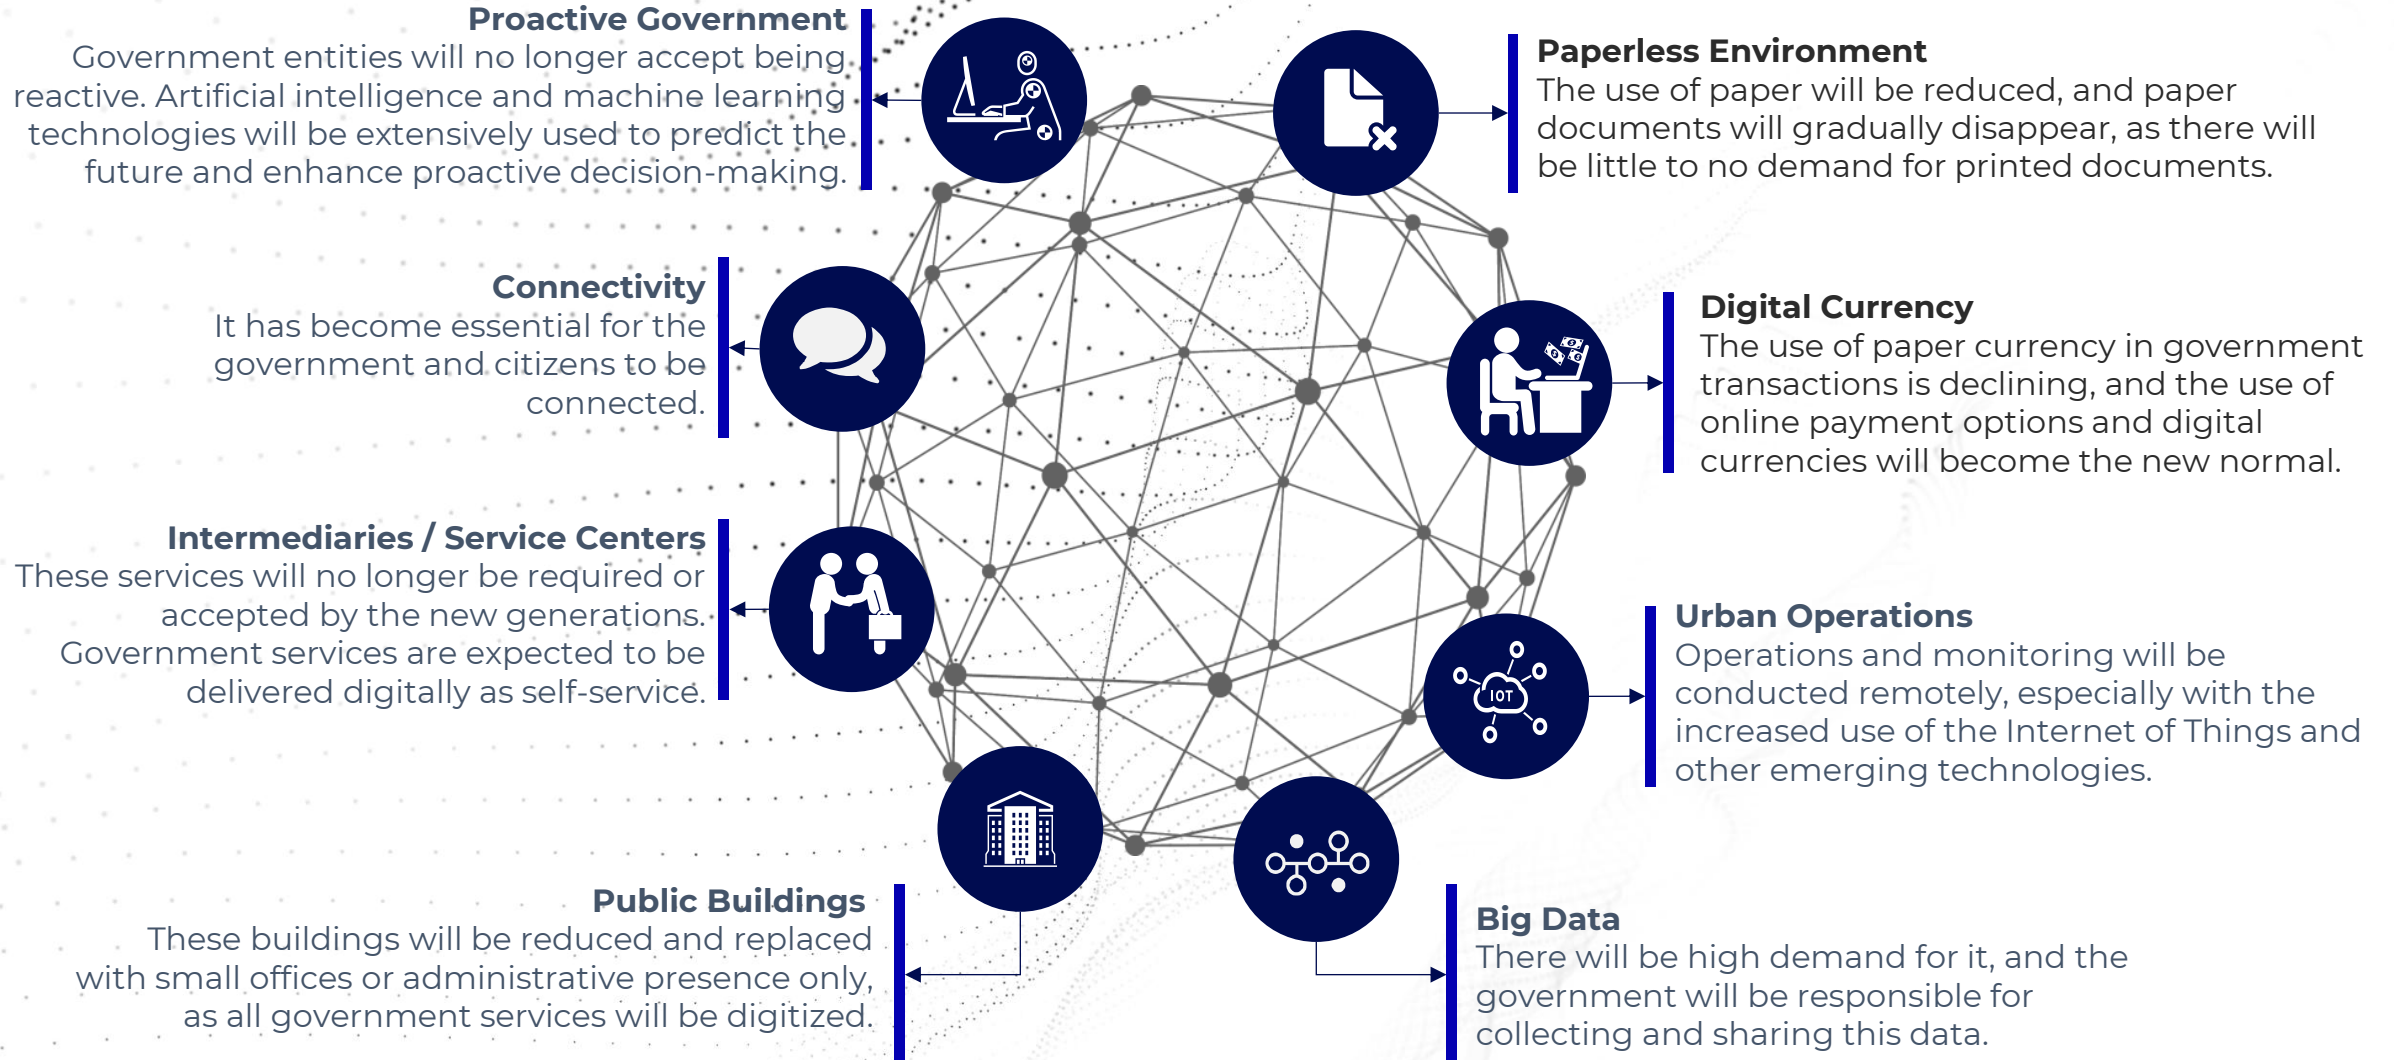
Proactive Government
Government entities will no longer accept being reactive. Artificial intelligence and machine learning technologies will be extensively used to predict the future and enhance proactive decision-making.

Paperless Environment
The use of paper will be reduced, and paper documents will gradually disappear, as there will be little to no demand for printed documents.

Connectivity
It has become essential for the government and citizens to be connected.

Digital Currency
The use of paper currency in government transactions is declining, and the use of online payment options and digital currencies will become the new normal.

Intermediaries / Service Centers
These services will no longer be required or accepted by the new generations. Government services are expected to be delivered digitally as self-service.

Urban Operations
Operations and monitoring will be conducted remotely, especially with the increased use of the Internet of Things and other emerging technologies.

IOT

Public Buildings
These buildings will be reduced and replaced with small offices or administrative presence only, as all government services will be digitized.

Big Data
There will be high demand for it, and the government will be responsible for collecting and sharing this data.